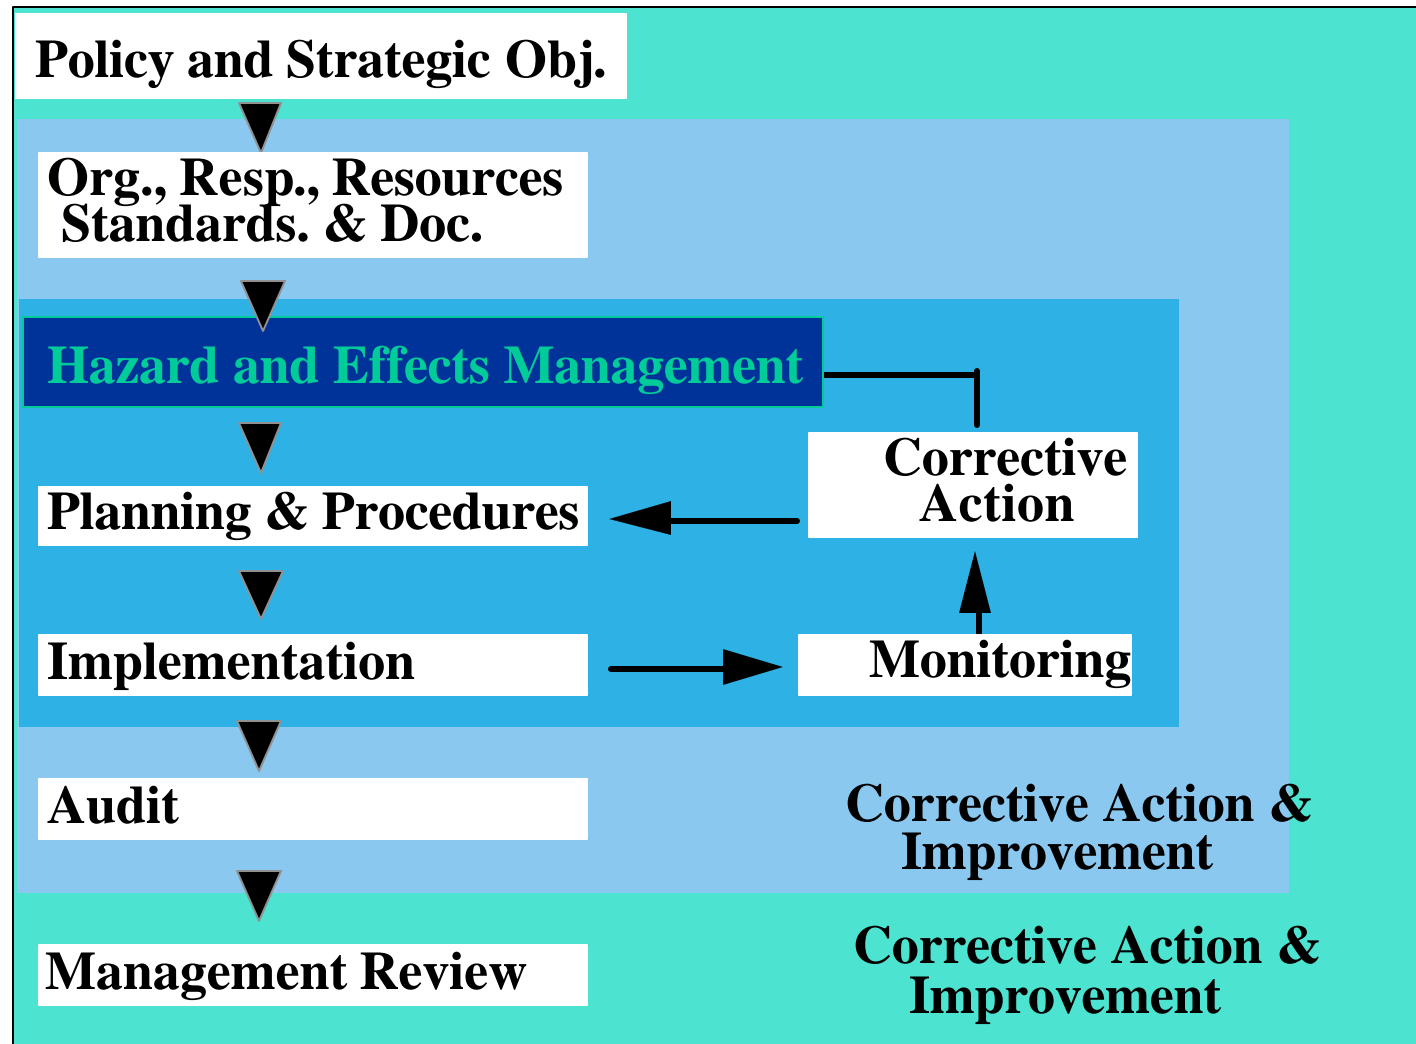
Policy and Strategic Obj.

Org., Resp., Resources
Standards. & Doc.

Hazard and Effects Management

Corrective
Action

Planning & Procedures

Implementation

Monitoring

Audit

Corrective Action &
Improvement

Management Review

Corrective Action &
Improvement